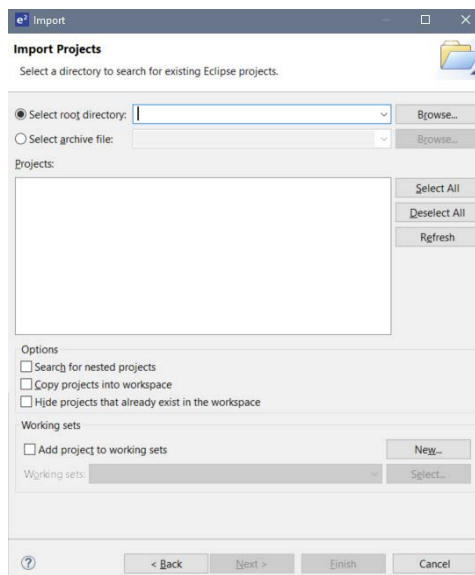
Import

Import Projects

Select a directory to search for existing Eclipse projects.

Select root directory:

Browse...

Select archive file:

Browse...

Projects:

Select All

Deselect All

Refresh

Options

Search for nested projects

Copy projects into workspace

Hide projects that already exist in the workspace

Working sets

Add project to working sets

New...

Working sets:

Select...

?

< Back

Next >

Finish

Cancel